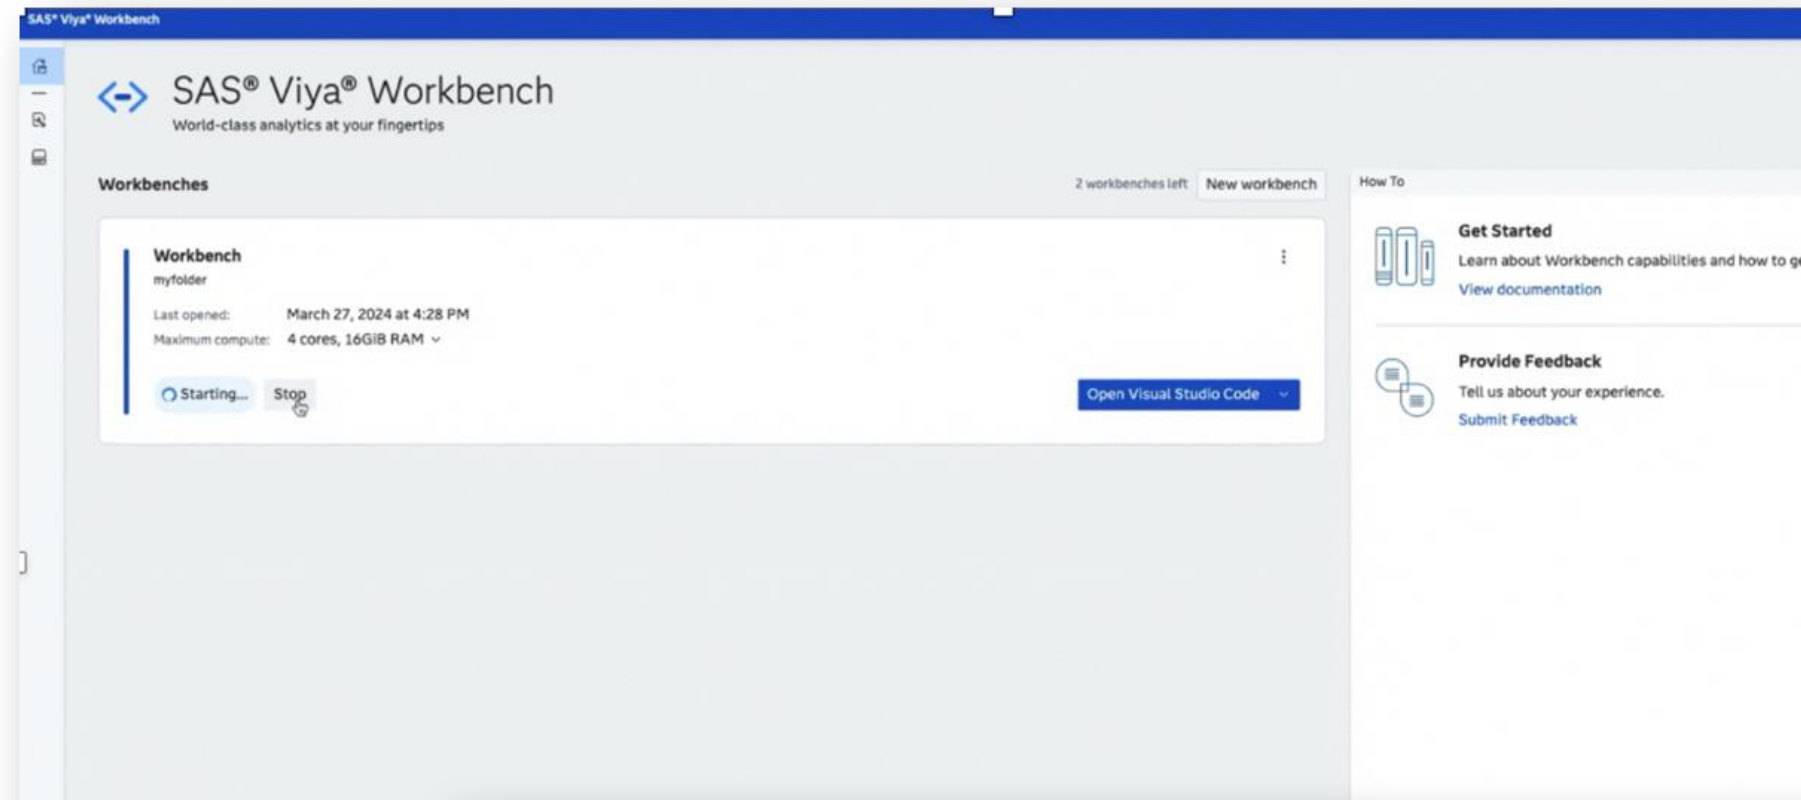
SAS® Viya® Workbench

SAS® Viya® Workbench
World-class analytics at your fingertips

Workbenches

2 workbenches left New workbench

Workbench
myfolder
Last opened: March 27, 2024 at 4:28 PM
Maximum compute: 4 cores, 16GiB RAM

Starting... Stop

Open Visual Studio Code

How To

Get Started
Learn about Workbench capabilities and how to g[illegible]
View documentation

Provide Feedback
Tell us about your experience.
Submit Feedback